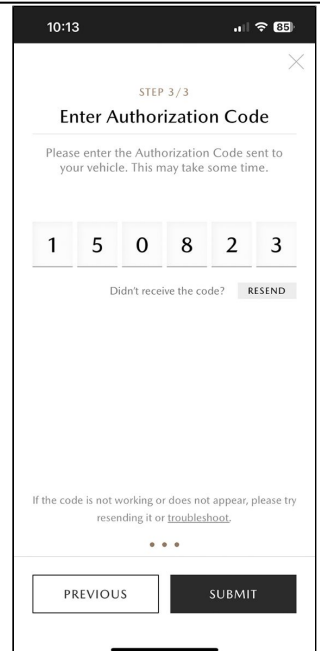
10:13

85

STEP 3/3

Enter Authorization Code

Please enter the Authorization Code sent to your vehicle. This may take some time.

1 5 0 8 2 3

Didn't receive the code? RESEND

If the code is not working or does not appear, please try resending it or troubleshoot.

PREVIOUS

SUBMIT